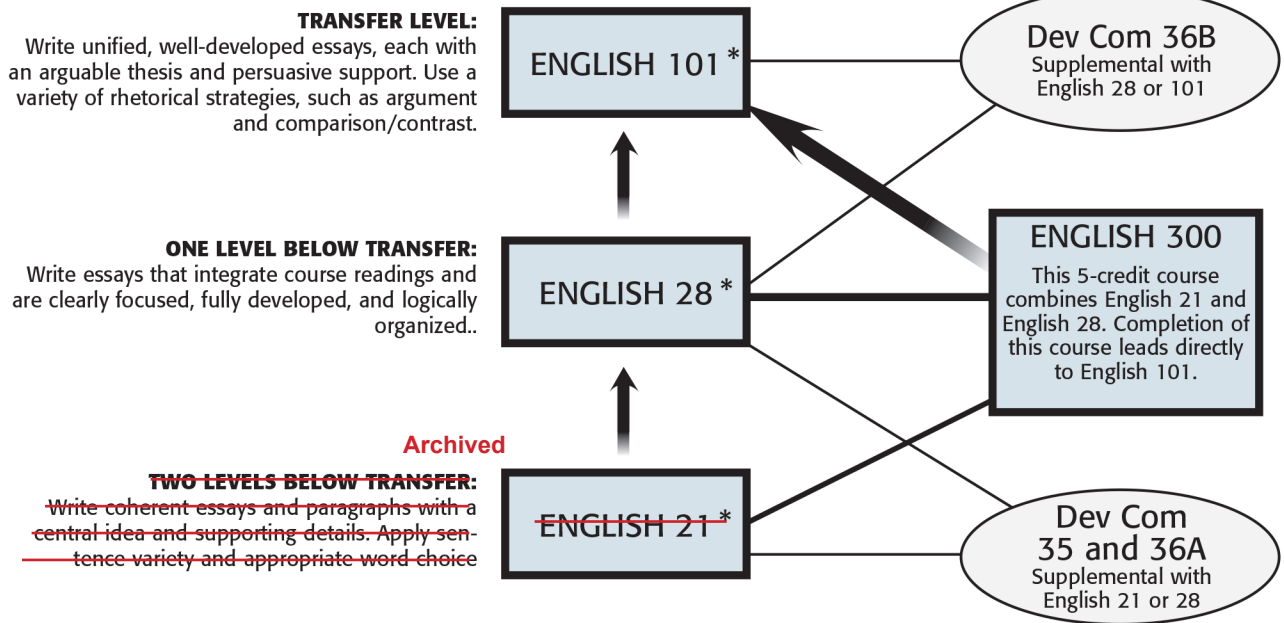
TRANSFER LEVEL:
Write unified, well-developed essays, each with an arguable thesis and persuasive support. Use a variety of rhetorical strategies, such as argument and comparison/contrast.

ENGLISH 101 *

Dev Com 36B
Supplemental with English 28 or 101

ONE LEVEL BELOW TRANSFER:
Write essays that integrate course readings and are clearly focused, fully developed, and logically organized..

ENGLISH 28 *

ENGLISH 300
This 5-credit course combines English 21 and English 28. Completion of this course leads directly to English 101.

Archived

TWO LEVELS BELOW TRANSFER:
Write coherent essays and paragraphs with a central idea and supporting details. Apply sentence variety and appropriate word choice

ENGLISH 21 *

Dev Com 35 and 36A
Supplemental with English 21 or 28